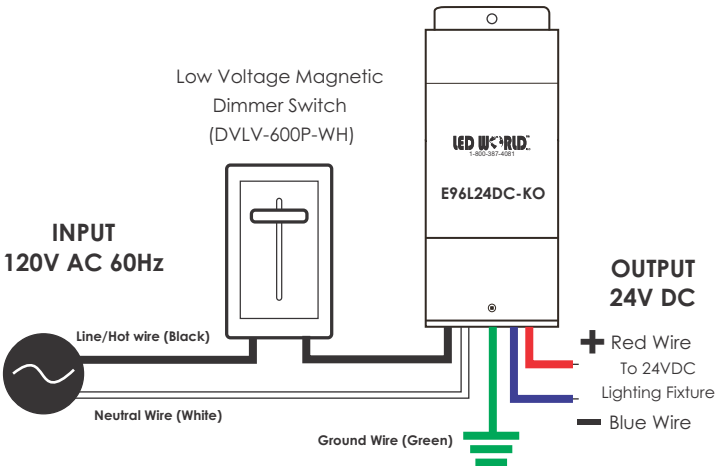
Low Voltage Magnetic Dimmer Switch (DVLV-600P-WH)

LED WORLD
1-800-387-4081

E96L24DC-KO

INPUT
120V AC 60Hz

OUTPUT
24V DC

Line/Hot wire (Black)

Neutral Wire (White)

Ground Wire (Green)

+ Red Wire
To 24VDC
Lighting Fixture
− Blue Wire